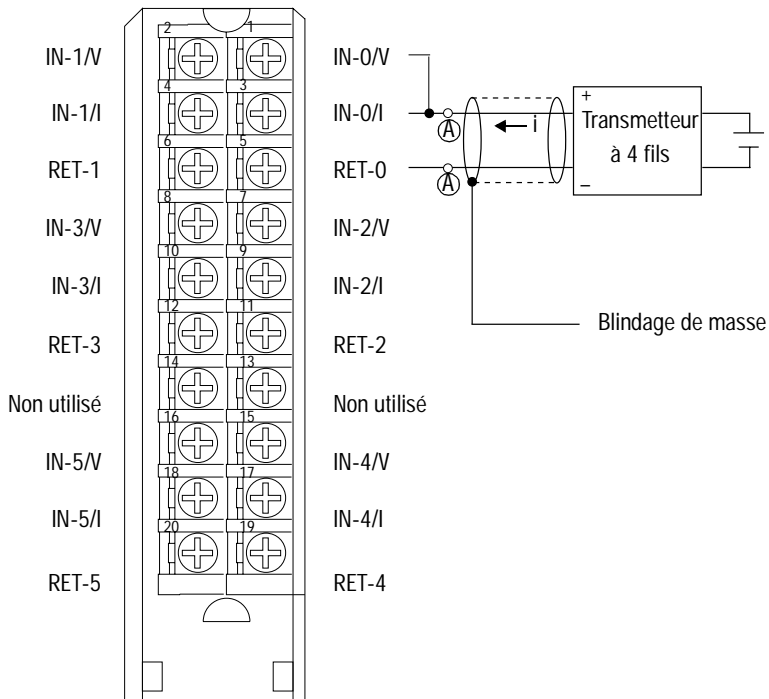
IN-1/V
IN-1/I
RET-1
IN-3/V
IN-3/I
RET-3
Non utilisé
IN-5/V
IN-5/I
RET-5

2 1
4 3
6 5
8 7
10 9
12 11
14 13
16 15
18 17
20 19

IN-0/V
IN-0/I
RET-0
IN-2/V
IN-2/I
RET-2
Non utilisé
IN-4/V
IN-4/I
RET-4

A
A
i
+
Transmetteur à 4 fils
–
Blindage de masse